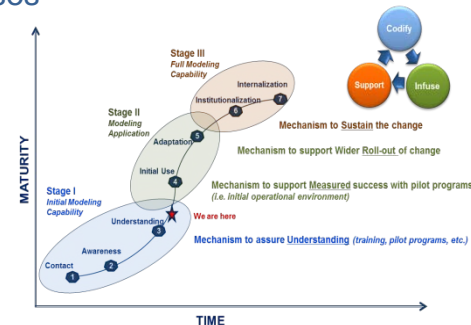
Codify
Support
Infuse

Stage III
Full Modeling Capability

Stage II
Modeling Application

Stage I
Initial Modeling Capability

Internalization
Institutionalization
Adaptation
Initial Use
Understanding
Awareness
Contact

1
2
3
4
5
6
7

We are here

Mechanism to Sustain the change
Mechanism to support Wider Roll-out of change
Mechanism to support Measured success with pilot programs
(i.e. initial operational environment)
Mechanism to assure Understanding (training, pilot programs, etc.)

MATURITY
TIME